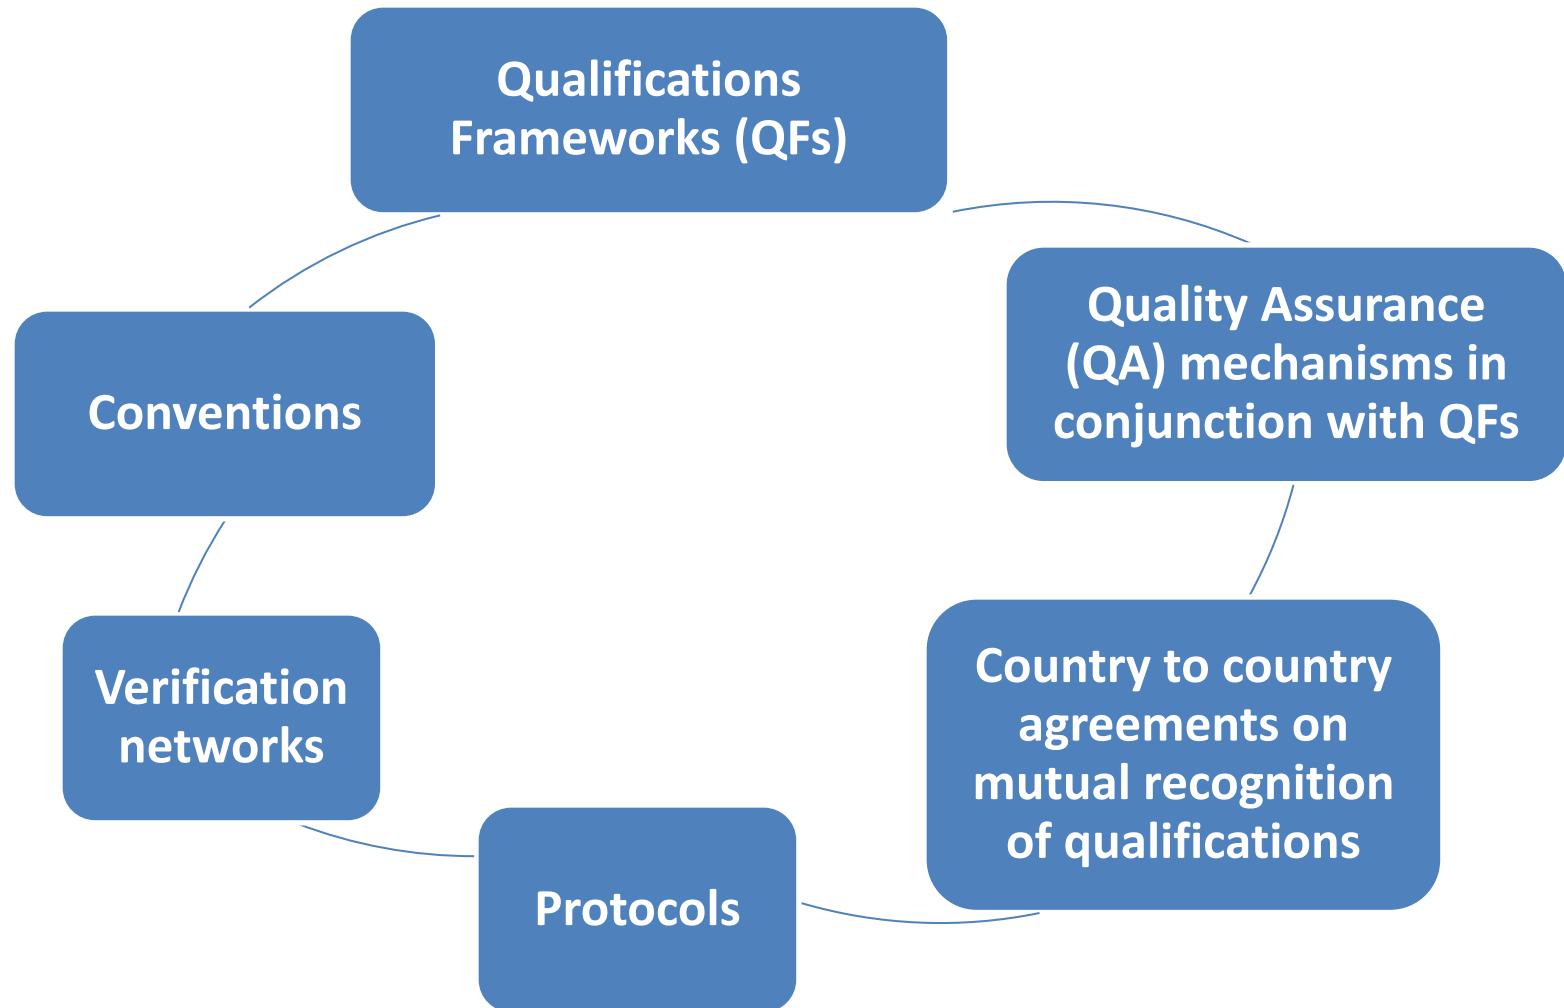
Qualifications Frameworks (QFs)

Quality Assurance (QA) mechanisms in conjunction with QFs

Country to country agreements on mutual recognition of qualifications

Protocols

Verification networks

Conventions